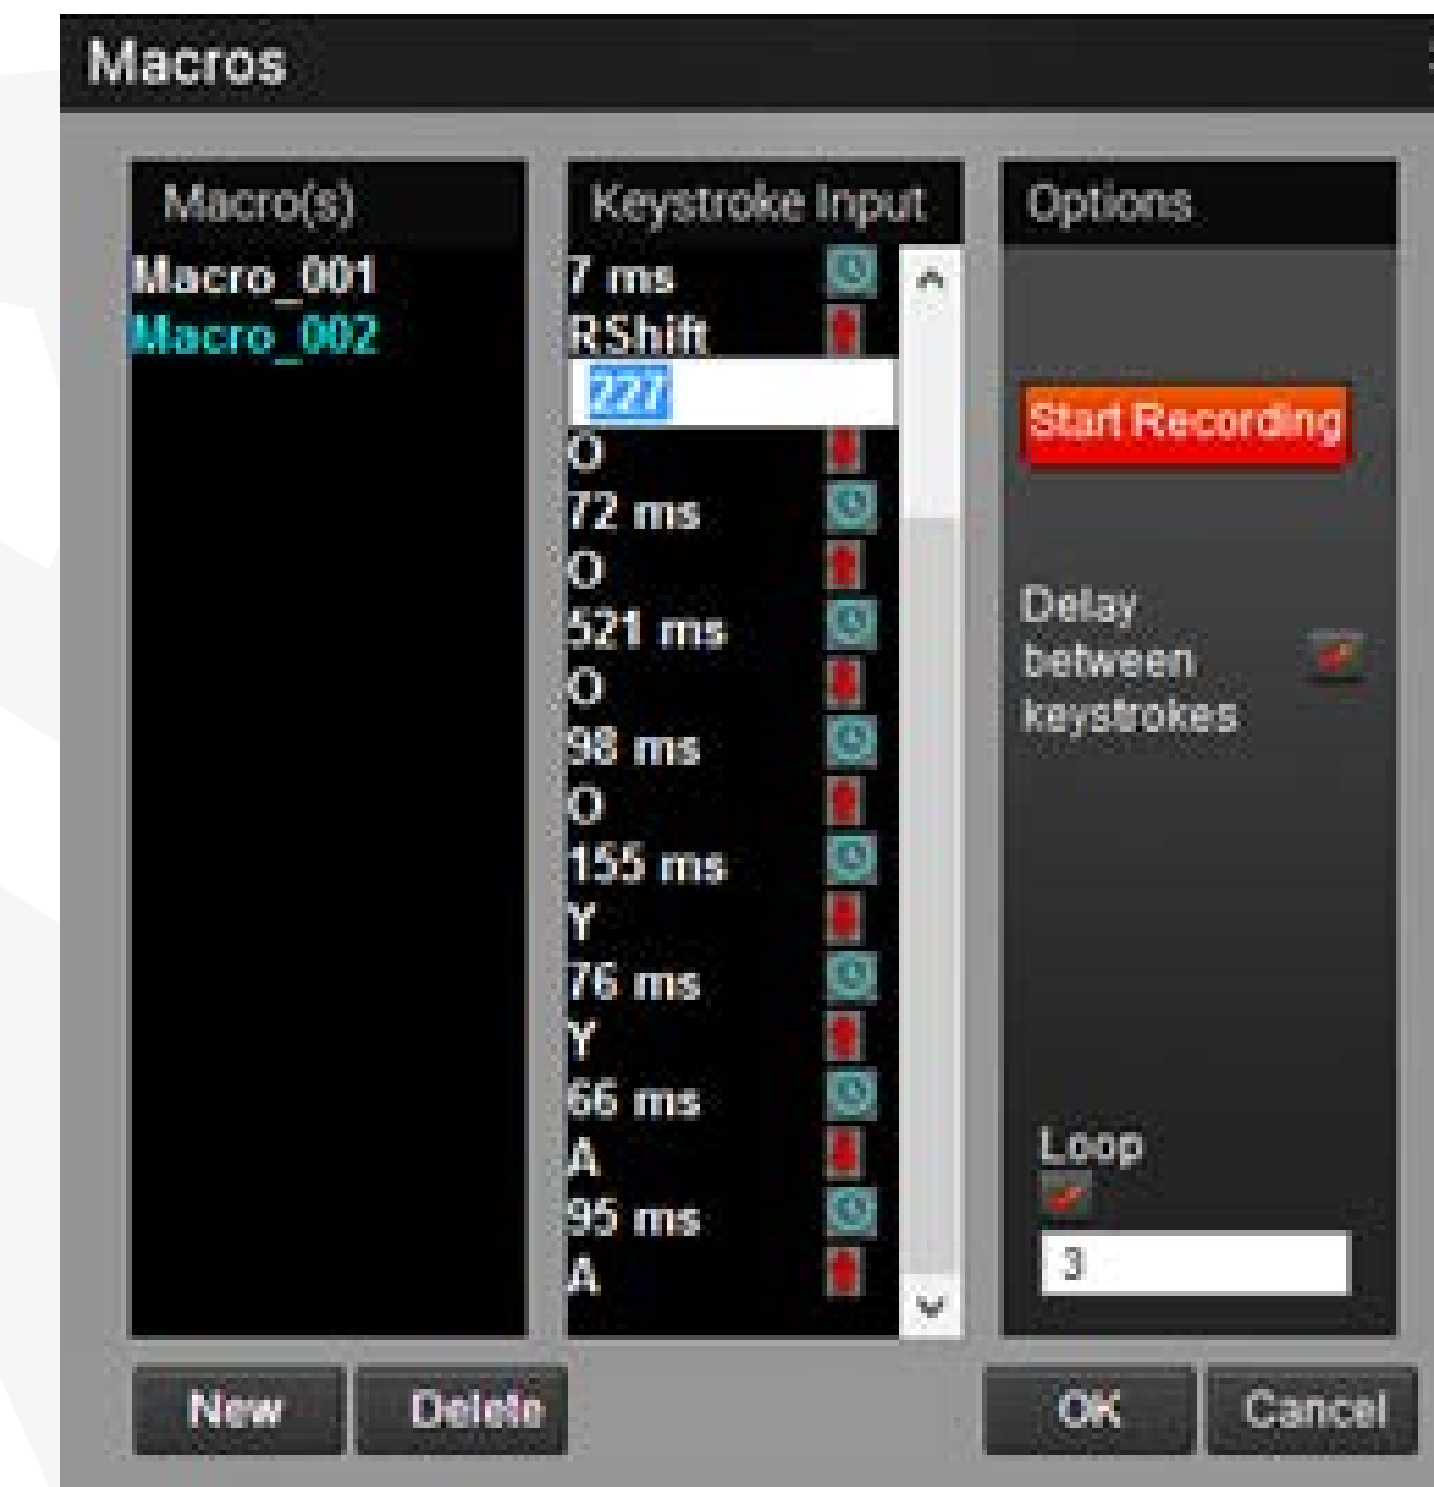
Macros

Macro(s)
Macro_001
Macro_002

Keystroke Input
7 ms
RShift
227
O
72 ms
O
521 ms
O
98 ms
O
155 ms
Y
76 ms
Y
66 ms
A
95 ms
A

Options
Start Recording
Delay between keystrokes
Loop
3

New
Delete
OK
Cancel